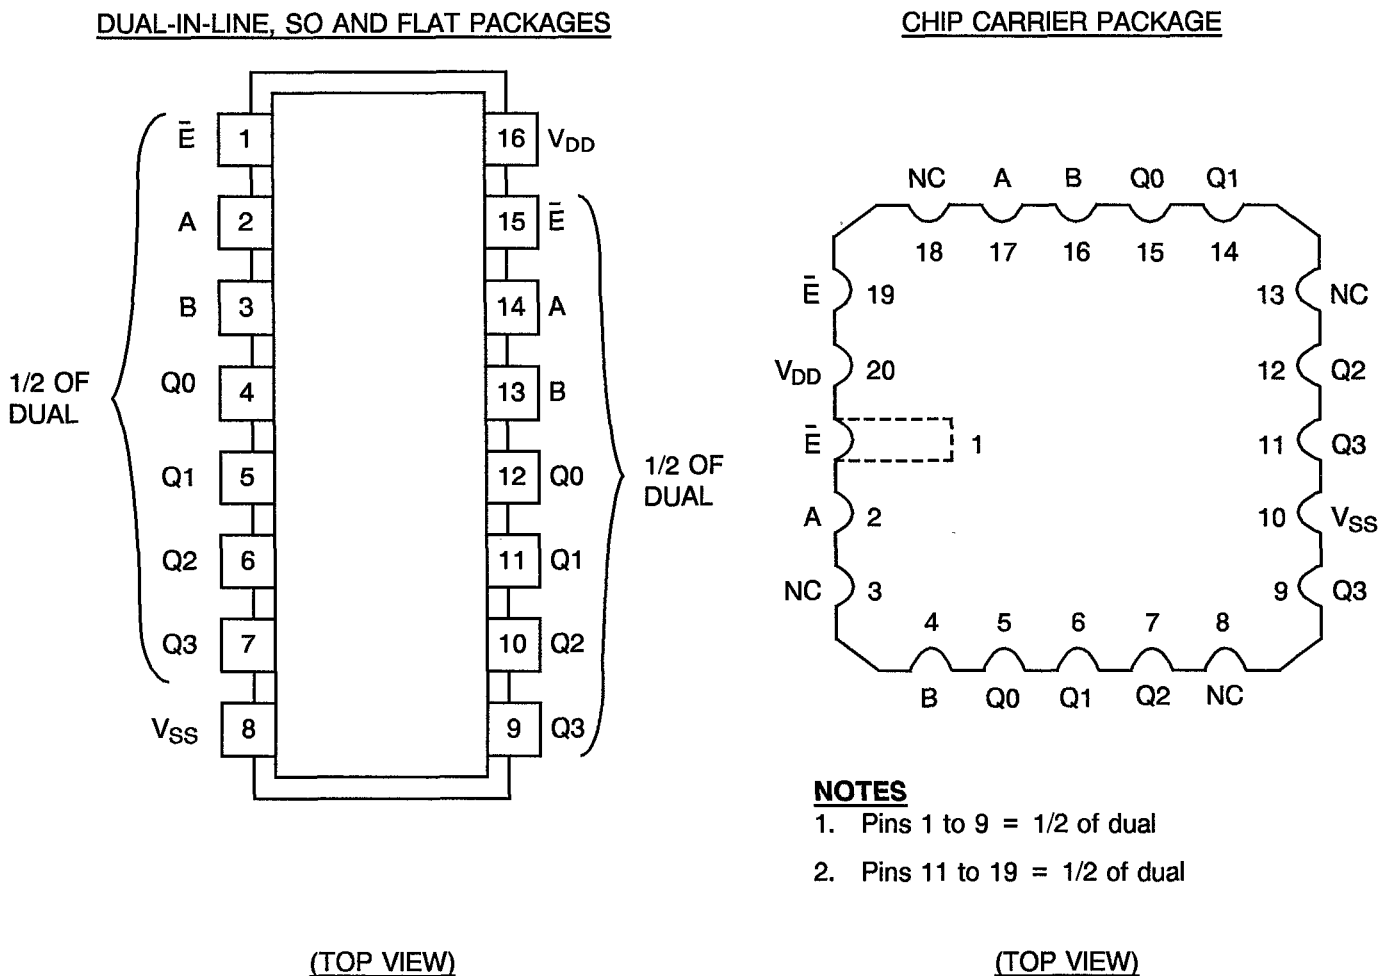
DUAL-IN-LINE, SO AND FLAT PACKAGES

$\bar{E}$ 1
A 2
B 3
Q0 4
Q1 5
Q2 6
Q3 7
$V_{SS}$ 8

1/2 OF DUAL

16 $V_{DD}$
15 $\bar{E}$
14 A
13 B
12 Q0
11 Q1
10 Q2
9 Q3

1/2 OF DUAL

(TOP VIEW)

CHIP CARRIER PACKAGE

NC A B Q0 Q1
18 17 16 15 14

$\bar{E}$ 19
$V_{DD}$ 20
$\bar{E}$ 1
A 2
NC 3

13 NC
12 Q2
11 Q3
10 $V_{SS}$
9 Q3

4 5 6 7 8
B Q0 Q1 Q2 NC

NOTES
1. Pins 1 to 9 = 1/2 of dual
2. Pins 11 to 19 = 1/2 of dual

(TOP VIEW)